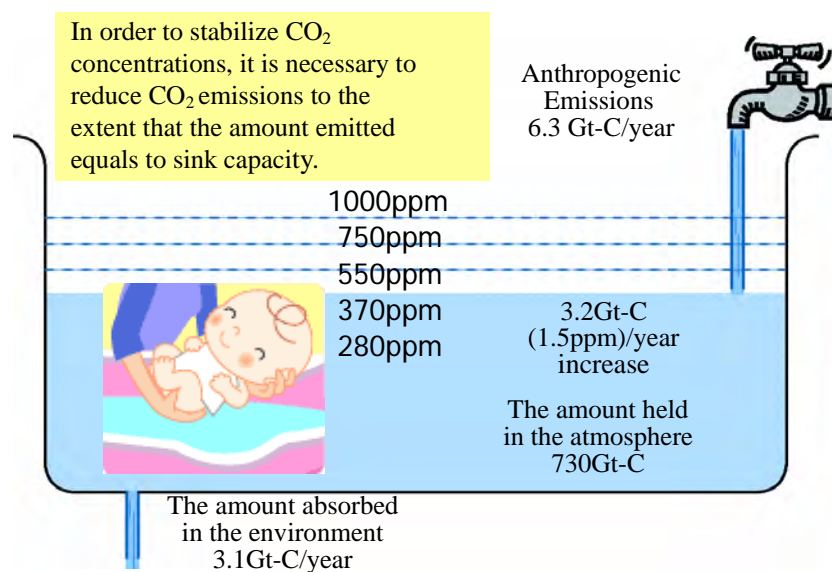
In order to stabilize $CO_2$ concentrations, it is necessary to reduce $CO_2$ emissions to the extent that the amount emitted equals to sink capacity.

Anthropogenic Emissions 6.3 Gt-C/year

1000ppm

750ppm

550ppm

370ppm

280ppm

3.2Gt-C (1.5ppm)/year increase

The amount held in the atmosphere 730Gt-C

The amount absorbed in the environment 3.1Gt-C/year